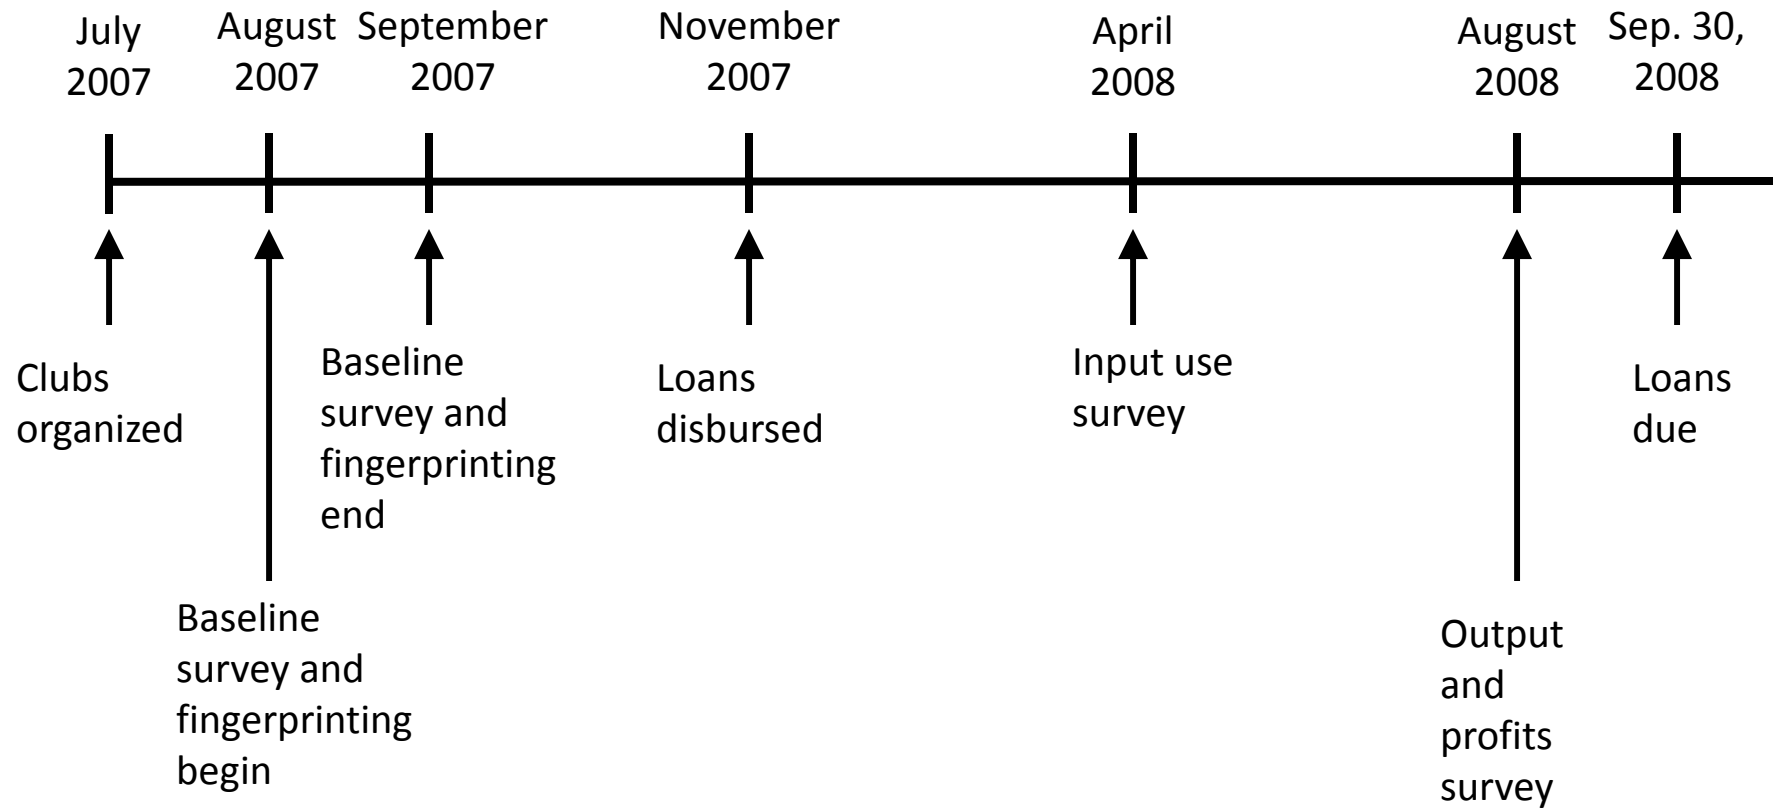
July 2007

August 2007

September 2007

November 2007

April 2008

August 2008

Sep. 30, 2008

Clubs organized

Baseline survey and fingerprinting begin

Baseline survey and fingerprinting end

Loans disbursed

Input use survey

Output and profits survey

Loans due